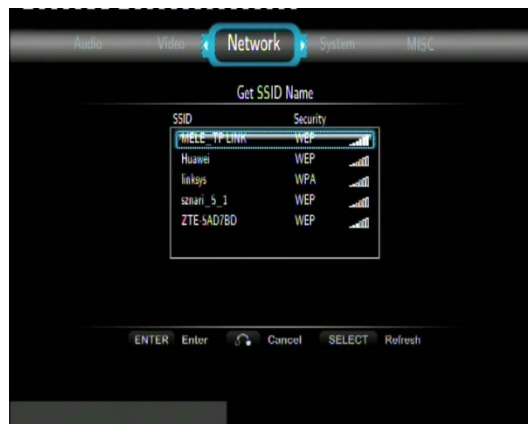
Audio Video Network System MISC

Get SSID Name

| SSID | Security |
|---|---|
| MELE_TP LINK | WEP |
| Huawei | WEP |
| linksys | WPA |
| sznari_5_1 | WEP |
| ZTE 5AD7BD | WEP |

ENTER Enter Cancel SELECT Refresh